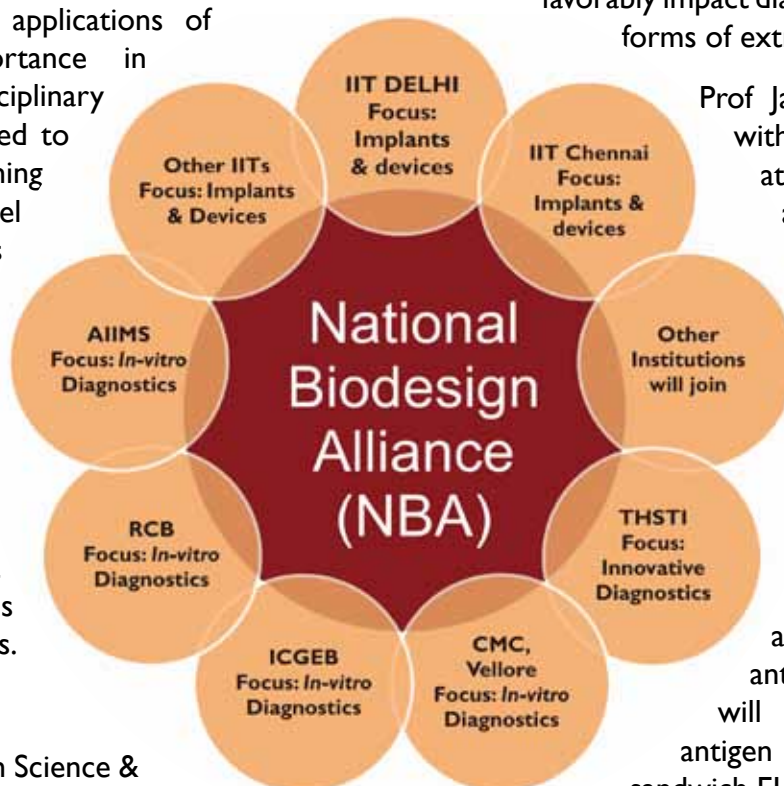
applications of
ortance in
ciplinary
ed to
ning
el
s

favorably impact dia
forms of ext

Prof Ja
with
at
a

National Biodesign Alliance (NBA)

IIT DELHI
Focus: Implants & devices

IIT Chennai
Focus: Implants & devices

Other Institutions will join

THSTI
Focus: Innovative Diagnostics

CMC, Vellore
Focus: In-vitro Diagnostics

ICGEB
Focus: In-vitro Diagnostics

RCB
Focus: In-vitro Diagnostics

AIIMS
Focus: In-vitro Diagnostics

Other IITs
Focus: Implants & Devices

s
s.

h Science &

a
ant
will
antigen
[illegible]